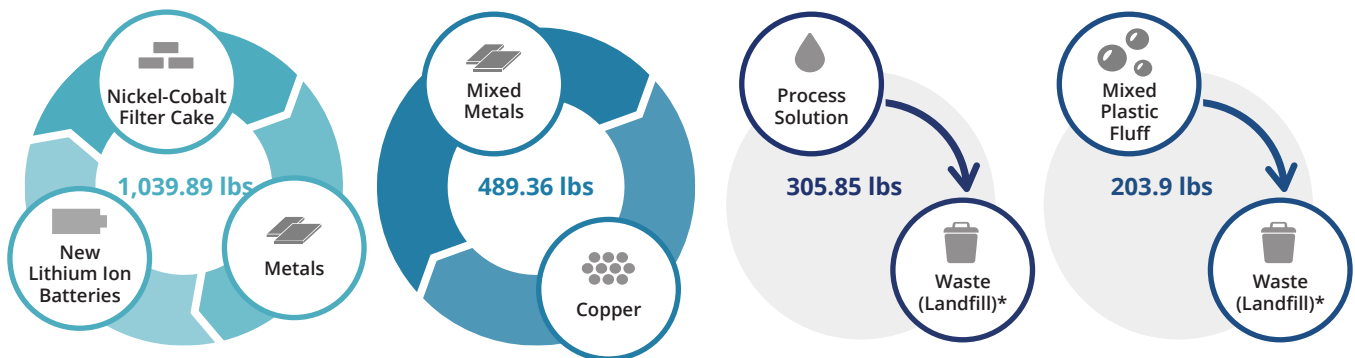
Nickel-Cobalt Filter Cake

1,039.89 lbs

New Lithium Ion Batteries

Metals

Mixed Metals

489.36 lbs

Copper

Process Solution

305.85 lbs

Waste (Landfill)*

Mixed Plastic Fluff

203.9 lbs

Waste (Landfill)*